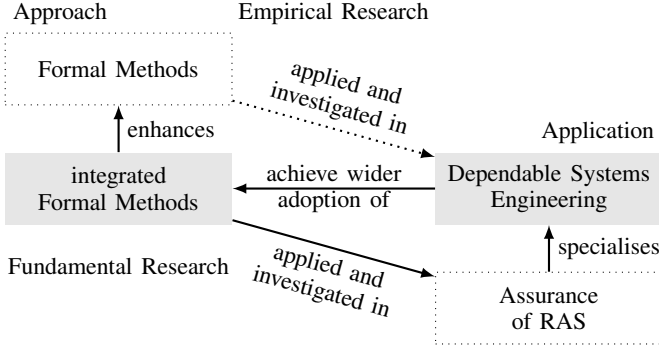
Approach

Empirical Research

Formal Methods

applied and investigated in

enhances

Application

integrated Formal Methods

achieve wider adoption of

Dependable Systems Engineering

specialises

Fundamental Research

applied and investigated in

Assurance of RAS